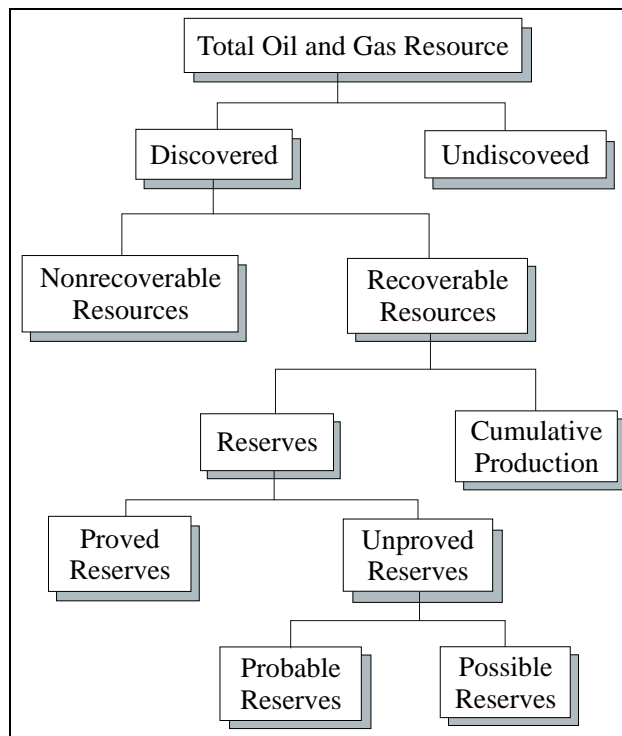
Total Oil and Gas Resource

Discovered

Undiscoveed

Nonrecoverable Resources

Recoverable Resources

Reserves

Cumulative Production

Proved Reserves

Unproved Reserves

Probable Reserves

Possible Reserves